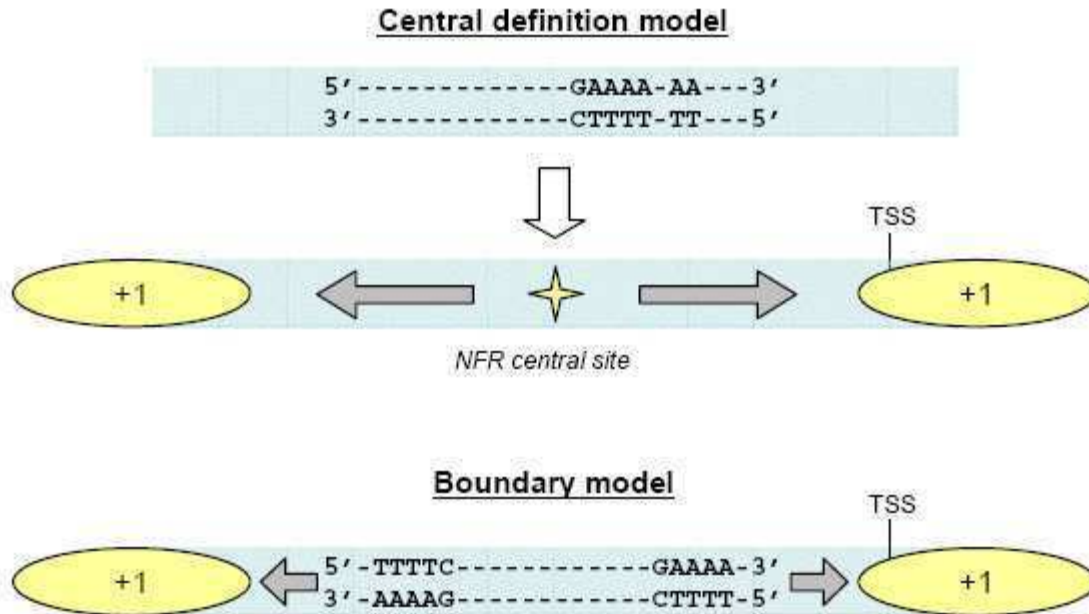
Central definition model

5'-------------GAAAA-AA---3'
3'-------------CTTTT-TT---5'

TSS

+1

+1

NFR central site

Boundary model

TSS

+1

5'-TTTTC------------GAAAA-3'
3'-AAAAG------------CTTTT-5'

+1